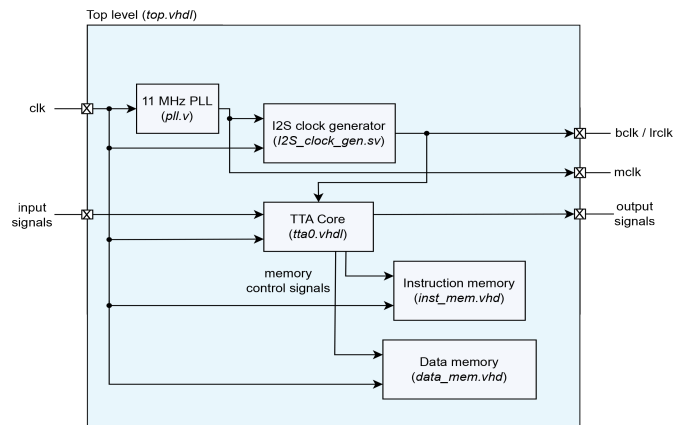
Top level (*top.vhdl*)

clk

11 MHz PLL
(*pll.v*)

I2S clock generator
(*I2S_clock_gen.sv*)

bclk / lrclk

mclk

input signals

TTA Core
(*tta0.vhdl*)

output signals

memory control signals

Instruction memory
(*inst_mem.vhd*)

Data memory
(*data_mem.vhd*)